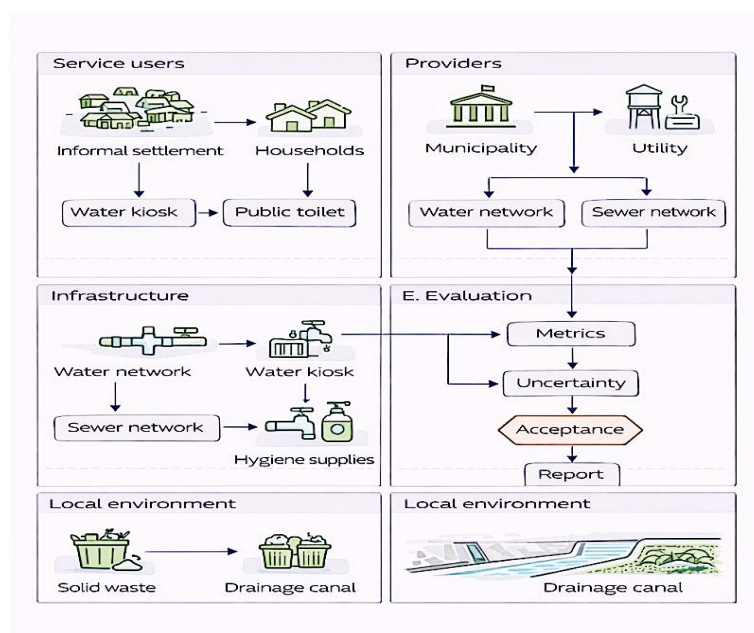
Service users

Informal settlement

Households

Water kiosk

Public toilet

Providers

Municipality

Utility

Water network

Sewer network

Infrastructure

Water network

Water kiosk

Sewer network

Hygiene supplies

E. Evaluation

Metrics

Uncertainty

Acceptance

Report

Local environment

Solid waste

Drainage canal

Local environment

Drainage canal